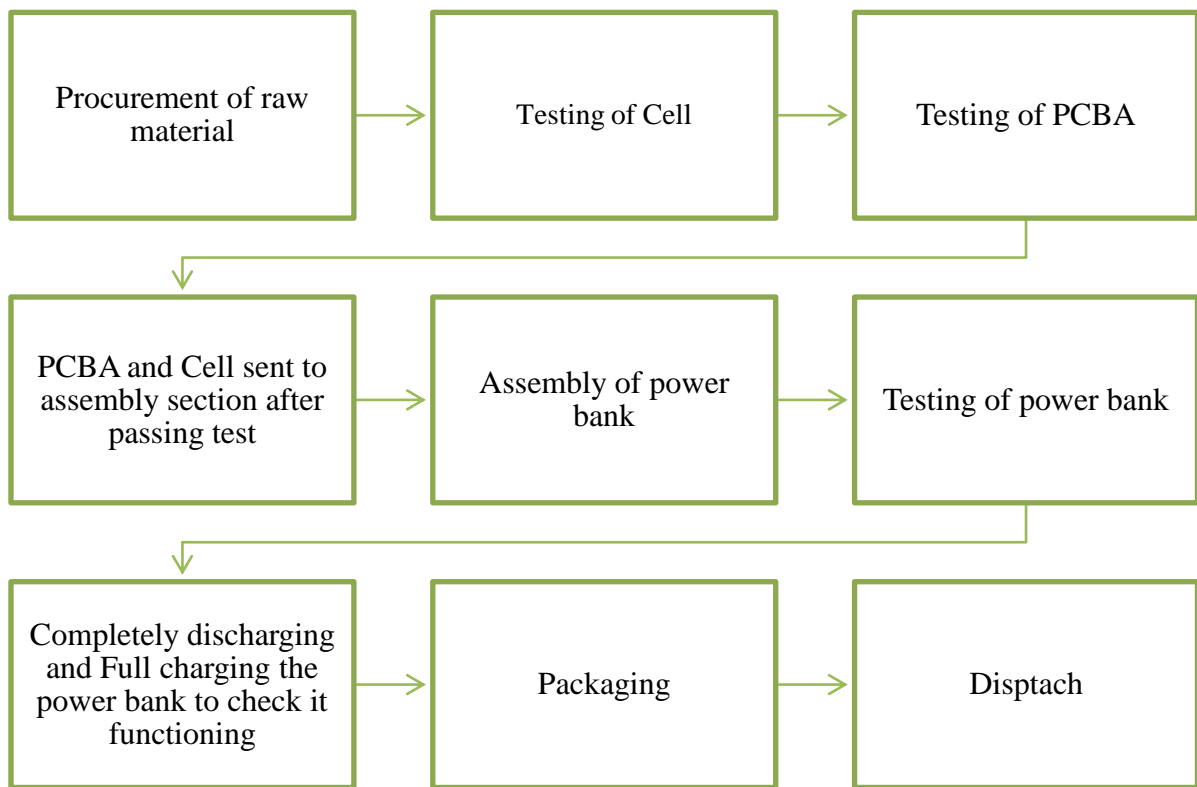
Procurement of raw material

Testing of Cell

Testing of PCBA

PCBA and Cell sent to assembly section after passing test

Assembly of power bank

Testing of power bank

Completely discharging and Full charging the power bank to check it functioning

Packaging

Disptach